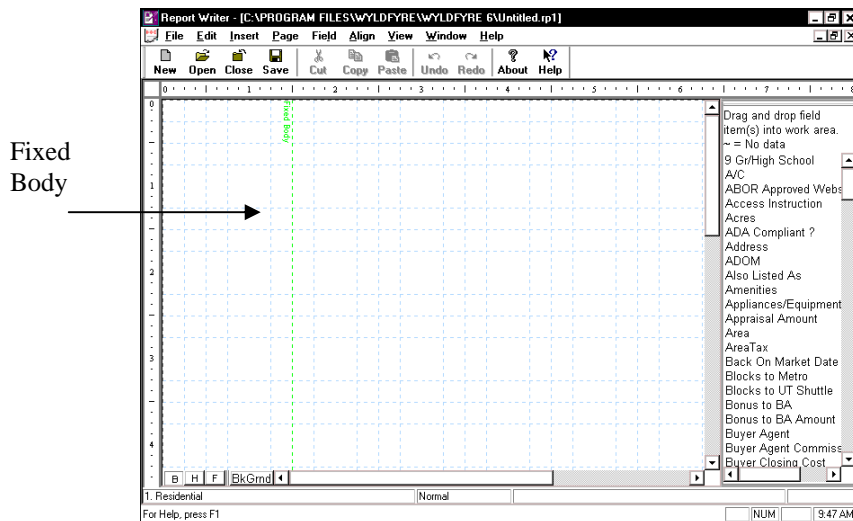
Fixed Body

Report Writer - [C:\PROGRAM FILES\WYLDFYRE\WYLDFYRE 6\Untitled.rp1]

File Edit Insert Page Field Align View Window Help

New Open Close Save Cut Copy Paste Undo Redo About Help

0 1 2 3 4 5 6 7

Fixed_Body

Drag and drop field item(s) into work area.
~ = No data

9 Gr/High School
A/C
ABOR Approved Webs
Access Instruction
Acres
ADA Compliant ?
Address
ADOM
Also Listed As
Amenities
Appliances/Equipment
Appraisal Amount
Area
AreaTax
Back On Market Date
Blocks to Metro
Blocks to UT Shuttle
Bonus to BA
Bonus to BA Amount
Buyer Agent
Buyer Agent Commiss
Buyer Closing Cost

B H F BkGrnd

1. Residential Normal

For Help, press F1 NUM 9:47 AM